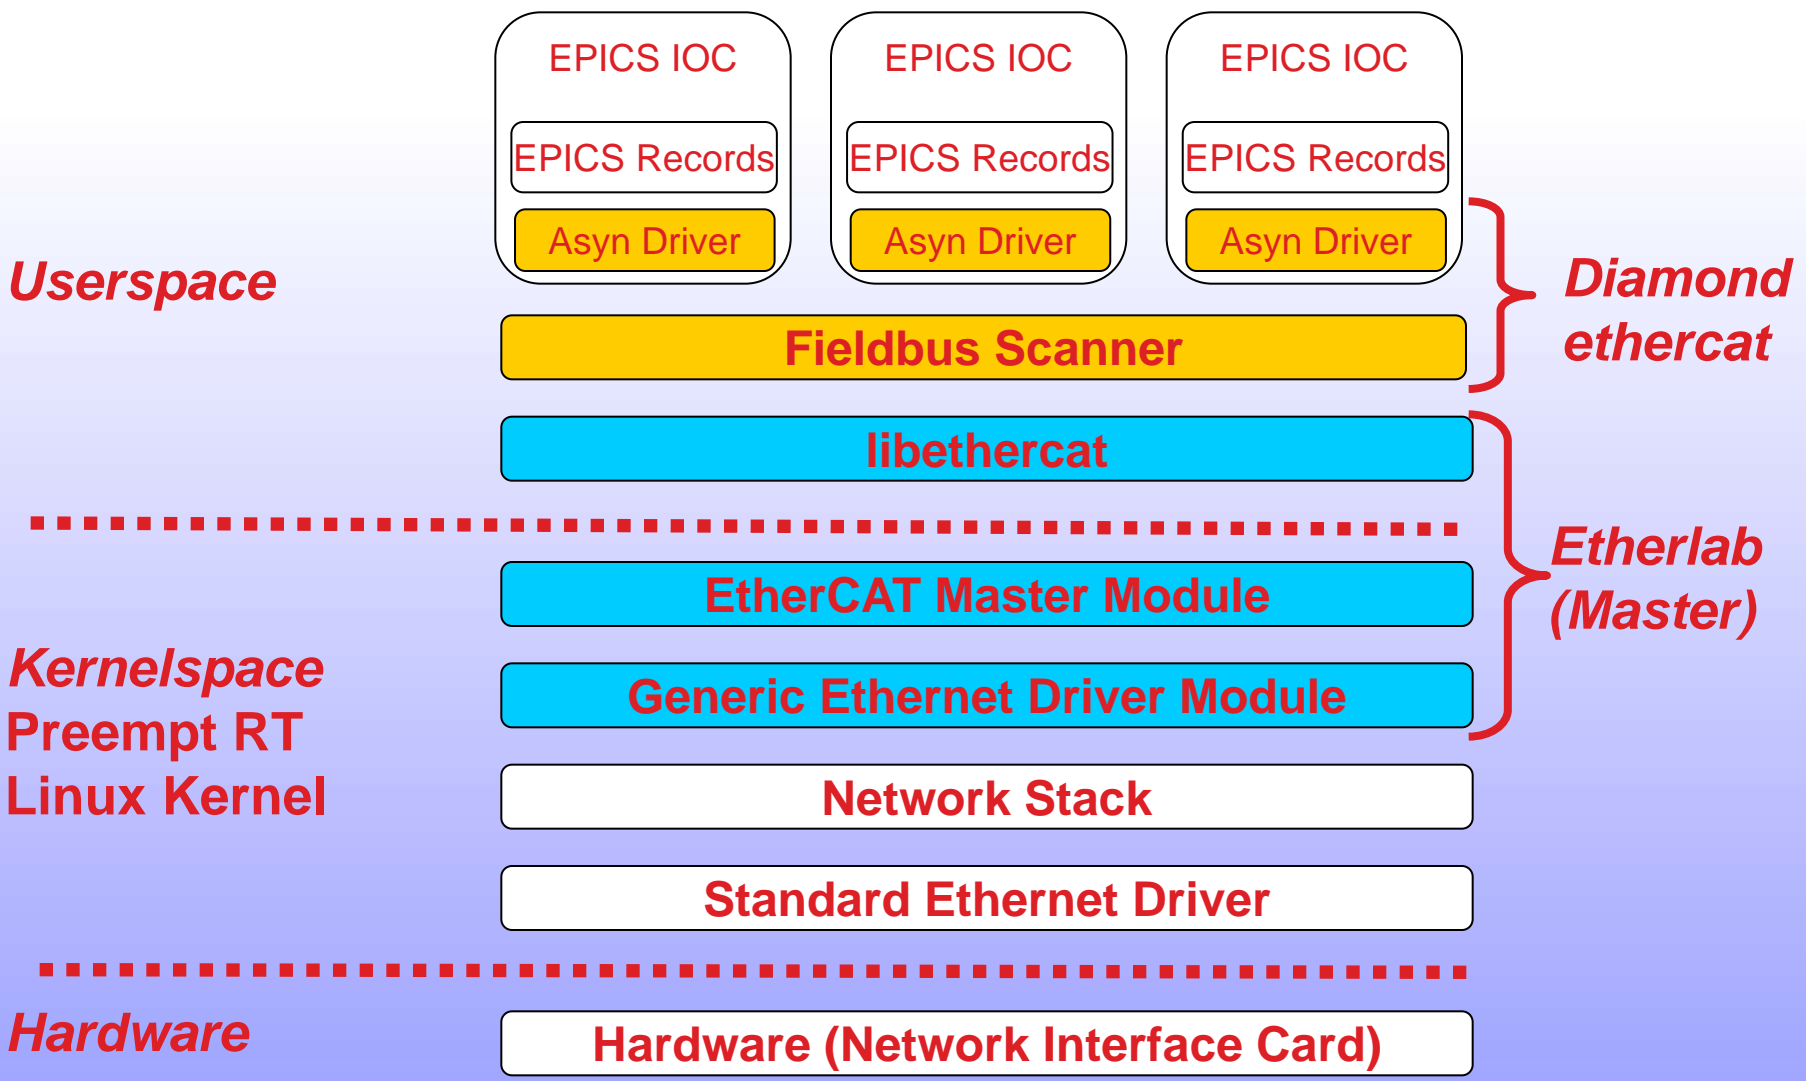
EPICS IOC

EPICS Records

Asyn Driver

EPICS IOC

EPICS Records

Asyn Driver

EPICS IOC

EPICS Records

Asyn Driver

Userspace

Diamond ethercat

Fieldbus Scanner

libethercat

Etherlab (Master)

EtherCAT Master Module

Kernelspace
Preempt RT
Linux Kernel

Generic Ethernet Driver Module

Network Stack

Standard Ethernet Driver

Hardware

Hardware (Network Interface Card)